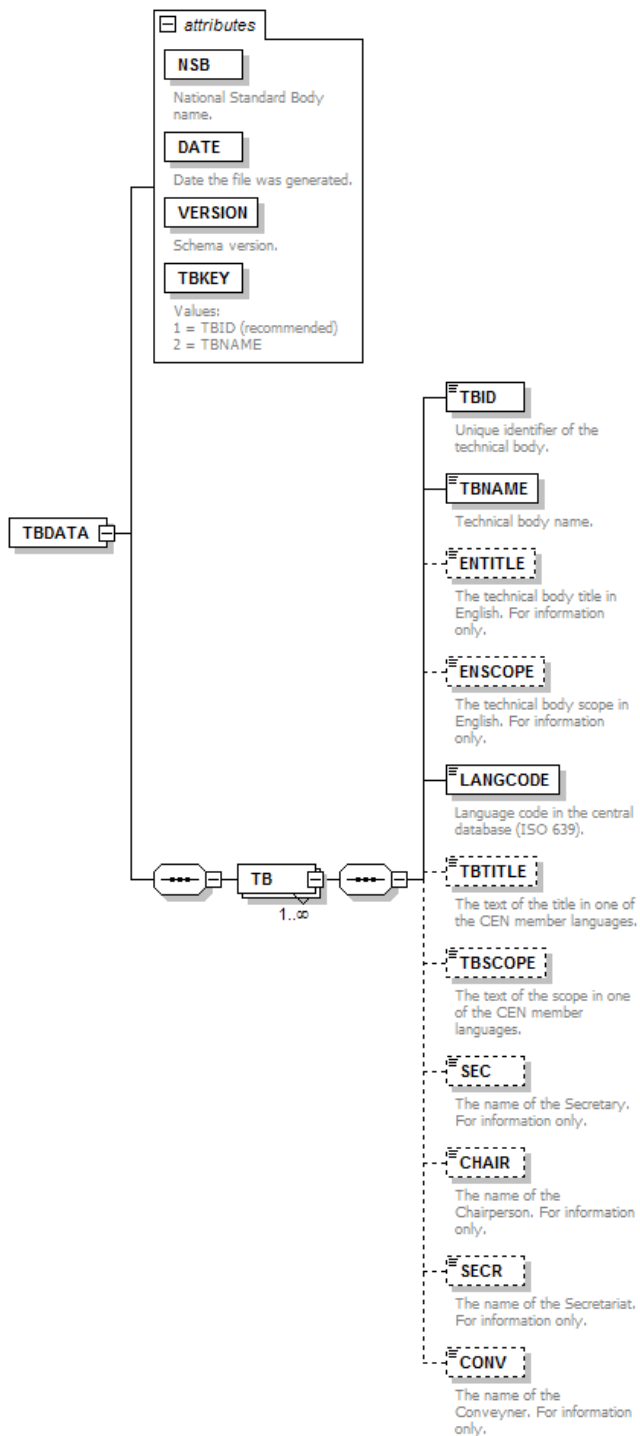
attributes

NSB

National Standard Body name.

DATE

Date the file was generated.

VERSION

Schema version.

TBKEY

Values:
1 = TBID (recommended)
2 = TBNAME

TBDATA

TB

1..∞

TBID

Unique identifier of the technical body.

TBNAME

Technical body name.

ENTITLE

The technical body title in English. For information only.

ENSCOPE

The technical body scope in English. For information only.

LANGCODE

Language code in the central database (ISO 639).

TBTITLE

The text of the title in one of the CEN member languages.

TBSCOPE

The text of the scope in one of the CEN member languages.

SEC

The name of the Secretary. For information only.

CHAIR

The name of the Chairperson. For information only.

SECR

The name of the Secretariat. For information only.

CONV

The name of the Conveyner. For information only.